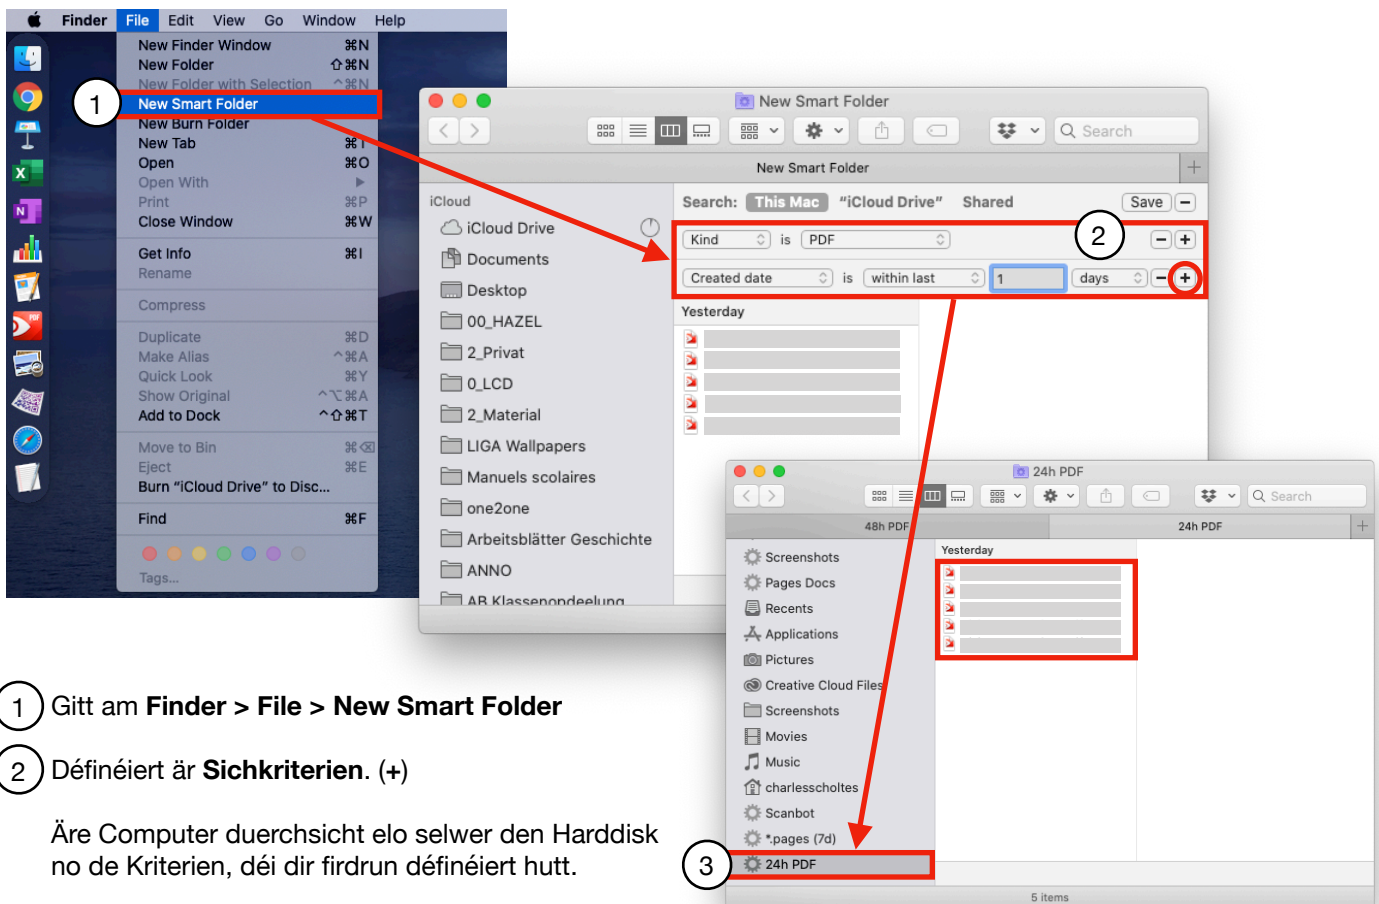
Finder File Edit View Go Window Help

New Finder Window ⌘N
New Folder ⇧⌘N
New Folder with Selection ^⌘N
New Smart Folder
New Burn Folder
New Tab ⌘T
Open ⌘O
Open With
Print ⌘P
Close Window ⌘W
Get Info ⌘I
Rename
Compress
Duplicate ⌘D
Make Alias ^⌘A
Quick Look ⌘Y
Show Original ^⌥⌘A
Add to Dock ^⇧⌘T
Move to Bin ⌘⌫
Eject ⌘E
Burn "iCloud Drive" to Disc...
Find ⌘F
Tags...

1

New Smart Folder
Search
New Smart Folder
iCloud
iCloud Drive
Documents
Desktop
00_HAZEL
2_Privat
0_LCD
2_Material
LIGA Wallpapers
Manuels scolaires
one2one
Arbeitsblätter Geschichte
ANNO
AB Klassenondeelung

Search: This Mac "iCloud Drive" Shared Save
2
Kind is PDF
Created date is within last 1 days
Yesterday

24h PDF
Search
48h PDF 24h PDF
Screenshots
Pages Docs
Recents
Applications
Pictures
Creative Cloud Files
Screenshots
Movies
Music
charlesscholtes
Scanbot
*pages (7d)
24h PDF
Yesterday
5 items
3

1 Gitt am **Finder > File > New Smart Folder**

2 Définéiert är **Sichkriterien**. (+)

Äre Computer duerchsicht elo selwer den Harddisk no de Kriterien, déi dir firdrun définéiert hutt.